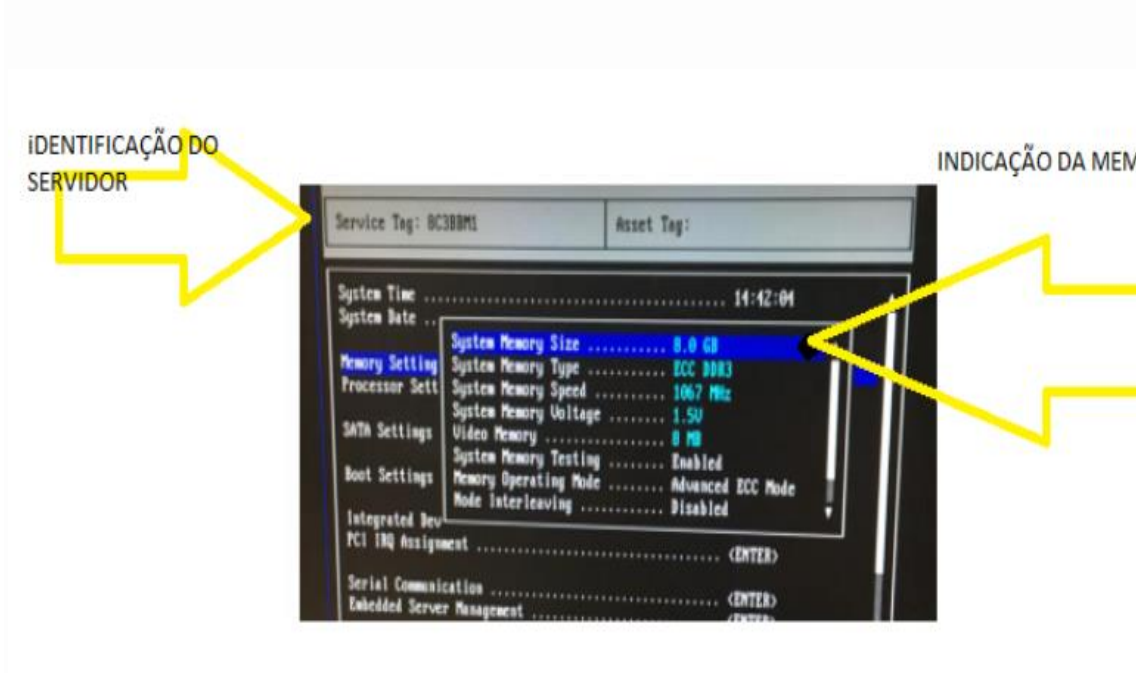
iDENTIFICAÇÃO DO SERVIDOR

INDICAÇÃO DA MEM

Service Tag: 8C3B8M1

Asset Tag:

System Time .......................................... 14:42:04
System Date ..

Memory Setting
Processor Sett

SATA Settings

Boot Settings

Integrated Dev
PCI IRQ Assignment .................................. <ENTER>

Serial Communication ................................ <ENTER>
Embedded Server Management ..........................

System Memory Size ........... 8.0 GB
System Memory Type ........... ECC DDR3
System Memory Speed .......... 1067 MHz
System Memory Voltage ........ 1.5V
Video Memory ................. 8 MB
System Memory Testing ........ Enabled
Memory Operating Mode ........ Advanced ECC Mode
Node Interleaving ............ Disabled